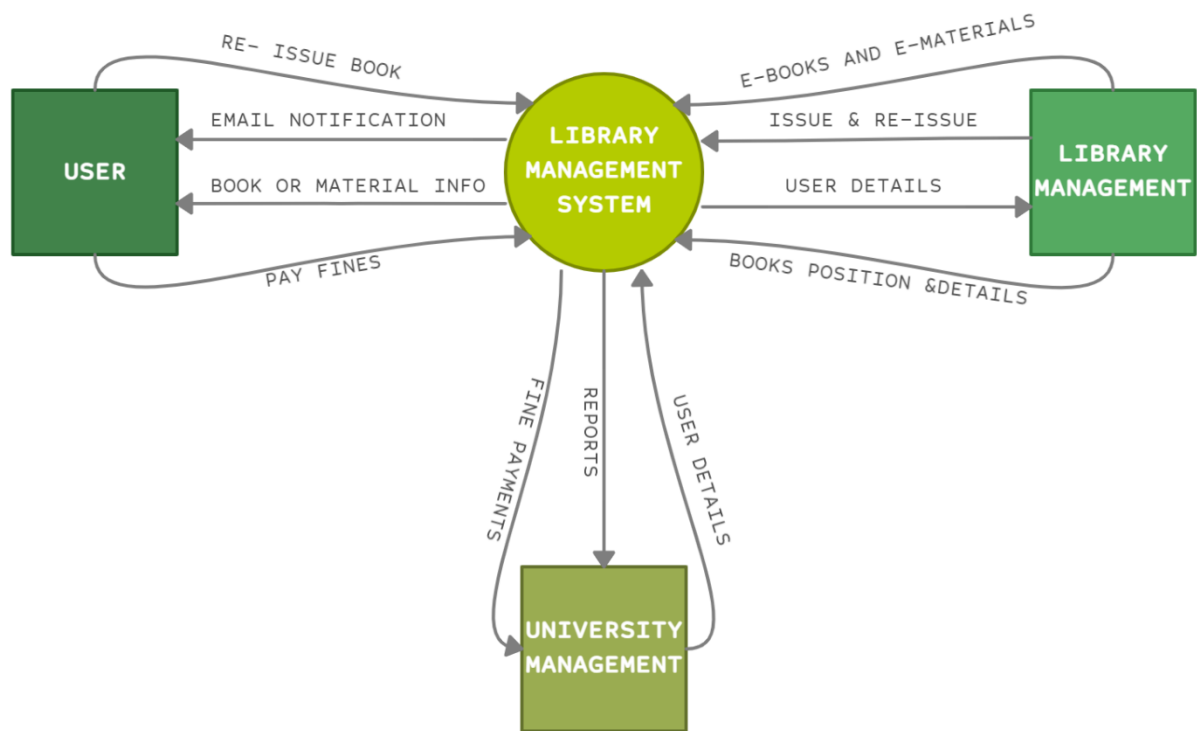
RE- ISSUE BOOK

EMAIL NOTIFICATION

USER

BOOK OR MATERIAL INFO

PAY FINES

LIBRARY MANAGEMENT SYSTEM

E-BOOKS AND E-MATERIALS

ISSUE & RE-ISSUE

USER DETAILS

LIBRARY MANAGEMENT

BOOKS POSITION &DETAILS

FINE PAYMENTS

REPORTS

USER DETAILS

UNIVERSITY MANAGEMENT